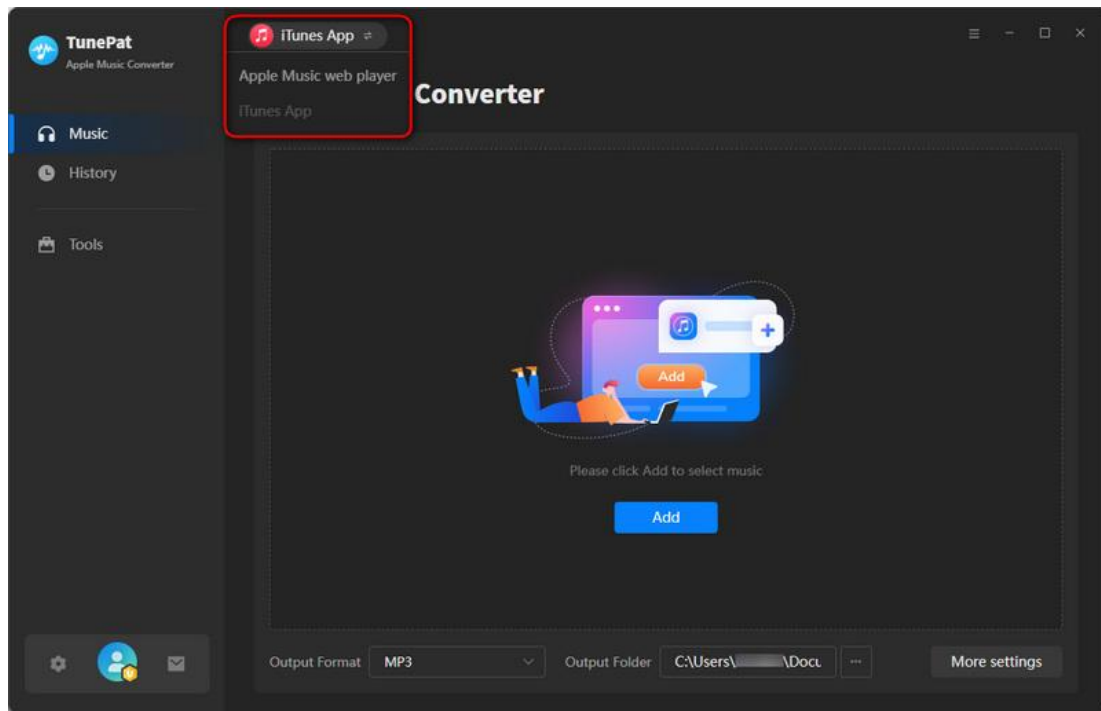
TunePat
Apple Music Converter

iTunes App

Apple Music web player
iTunes App

Converter

Music
History
Tools

Add

Please click Add to select music

Add

Output Format MP3
Output Folder C:\Users\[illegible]\Docu ...
More settings